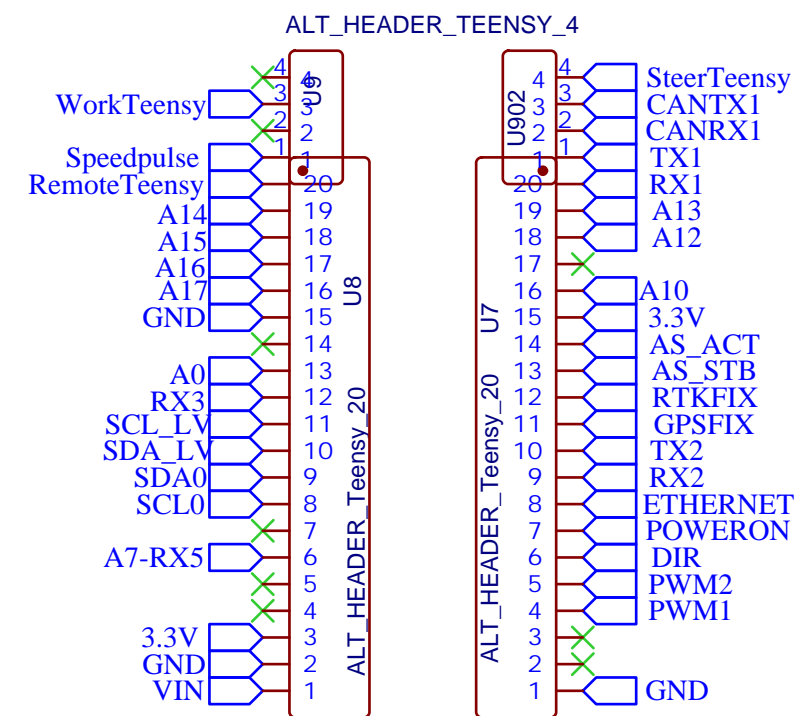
ALT_HEADER_TEENSY_4

4 4
WorkTeensy 3 3
2 2
1 U9
Speedpulse 1
RemoteTeensy 20
A14 19
A15 18
A16 17
A17 16
GND 15
14
A0 13
RX3 12
SCL_LV 11
SDA_LV 10
SDA0 9
SCL0 8
7
A7-RX5 6
5
4
3.3V 3
GND 2
VIN 1
U8
ALT_HEADER_Teensy_20

U902
4 4 SteerTeensy
3 3 CANTX1
2 2 CANRX1
1 1 TX1
20 RX1
19 A13
18 A12
17
16 A10
15 3.3V
14 AS_ACT
13 AS_STB
12 RTKFIX
11 GPSFIX
10 TX2
9 RX2
8 ETHERNET
7 POWERON
6 DIR
5 PWM2
4 PWM1
3
2
1 GND
U7
ALT_HEADER_Teensy_20